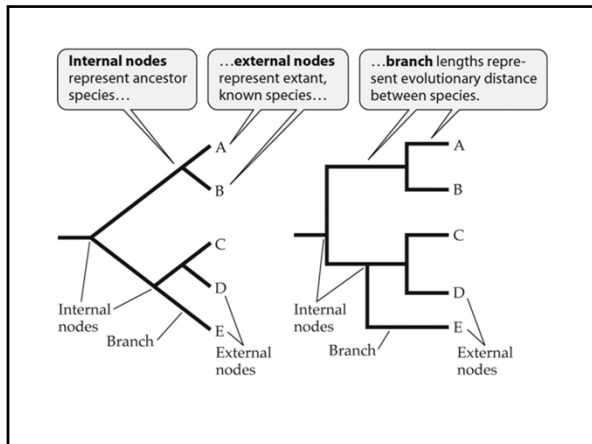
**Internal nodes** represent ancestor species…

…**external nodes** represent extant, known species…

…**branch** lengths represent evolutionary distance between species.

A
B
C
D
E
Internal nodes
Branch
External nodes

A
B
C
D
E
Internal nodes
Branch
External nodes